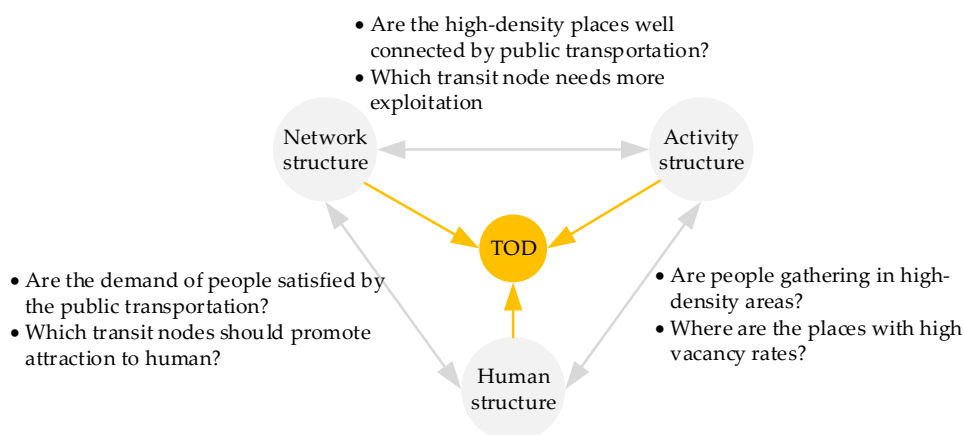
• Are the high-density places well connected by public transportation?
• Which transit node needs more exploitation

Network structure

Activity structure

TOD

• Are the demand of people satisfied by the public transportation?
• Which transit nodes should promote attraction to human?

• Are people gathering in high-density areas?
• Where are the places with high vacancy rates?

Human structure